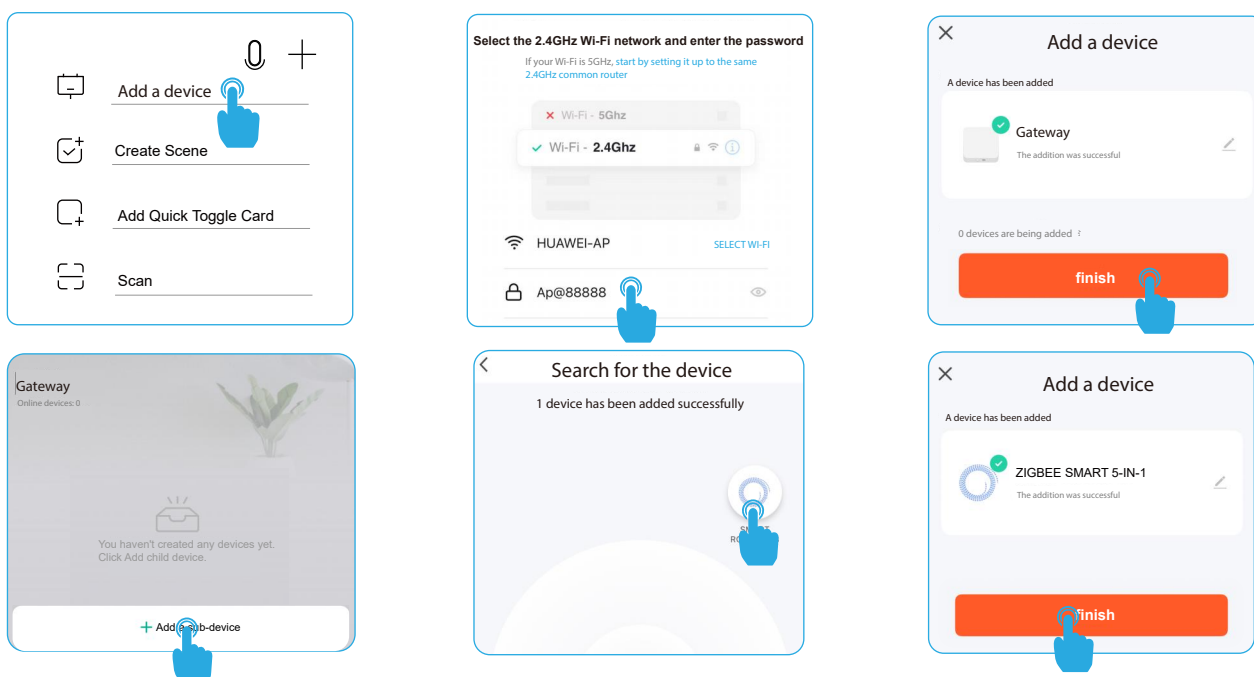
Add a device

Create Scene

Add Quick Toggle Card

Scan

Select the 2.4GHz Wi-Fi network and enter the password

If your Wi-Fi is 5GHz, start by setting it up to the same 2.4GHz common router

Wi-Fi - 5Ghz

Wi-Fi - 2.4Ghz

HUAWEI-AP

SELECT WI-FI

Ap@88888

Add a device

A device has been added

Gateway

The addition was successful

0 devices are being added

finish

Gateway

Online devices: 0

You haven't created any devices yet. Click Add child device.

Add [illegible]-device

Search for the device

1 device has been added successfully

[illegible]

Add a device

A device has been added

ZIGBEE SMART 5-IN-1

The addition was successful

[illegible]inish